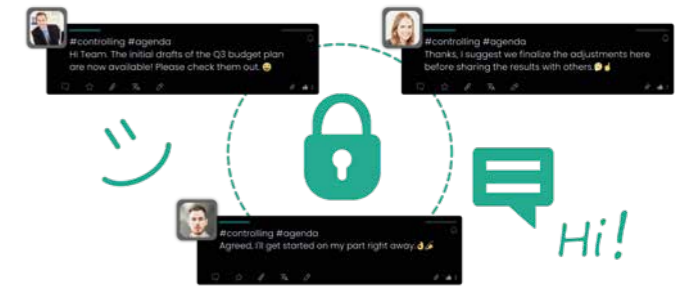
#controlling #agenda
Hi Team, The initial drafts of the Q3 budget plan are now available! Please check them out. 😄

#controlling #agenda
Thanks, I suggest we finalize the adjustments here before sharing the results with others.

#controlling #agenda
Agreed, I'll get started on my part right away.

Hi!